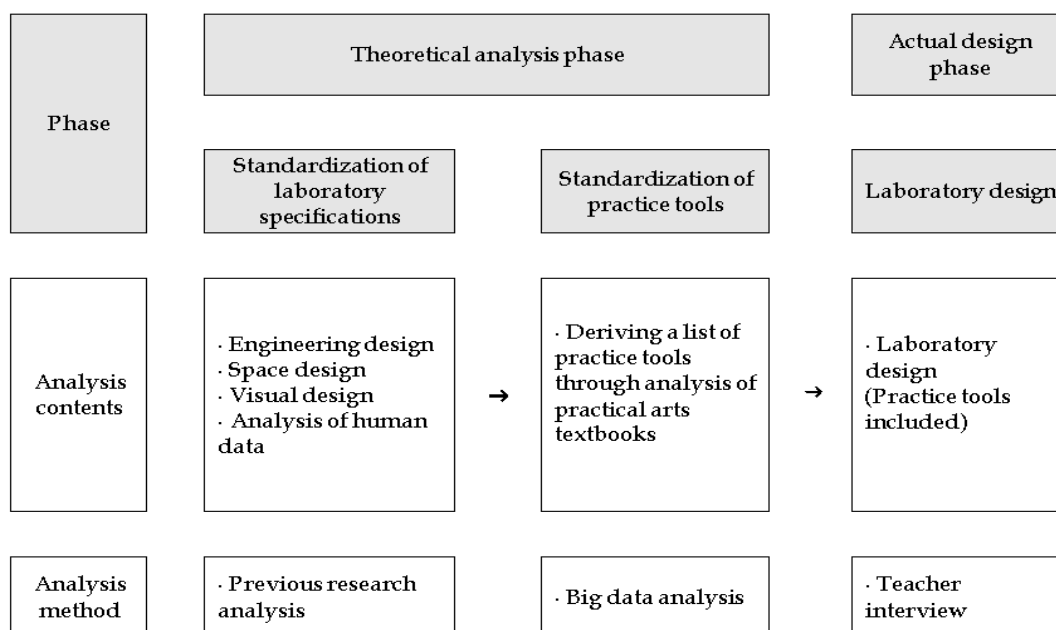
Phase

Theoretical analysis phase

Actual design phase

Standardization of laboratory specifications

Standardization of practice tools

Laboratory design

Analysis contents

· Engineering design
· Space design
· Visual design
· Analysis of human data

→

· Deriving a list of practice tools through analysis of practical arts textbooks

→

· Laboratory design (Practice tools included)

Analysis method

· Previous research analysis

· Big data analysis

· Teacher interview